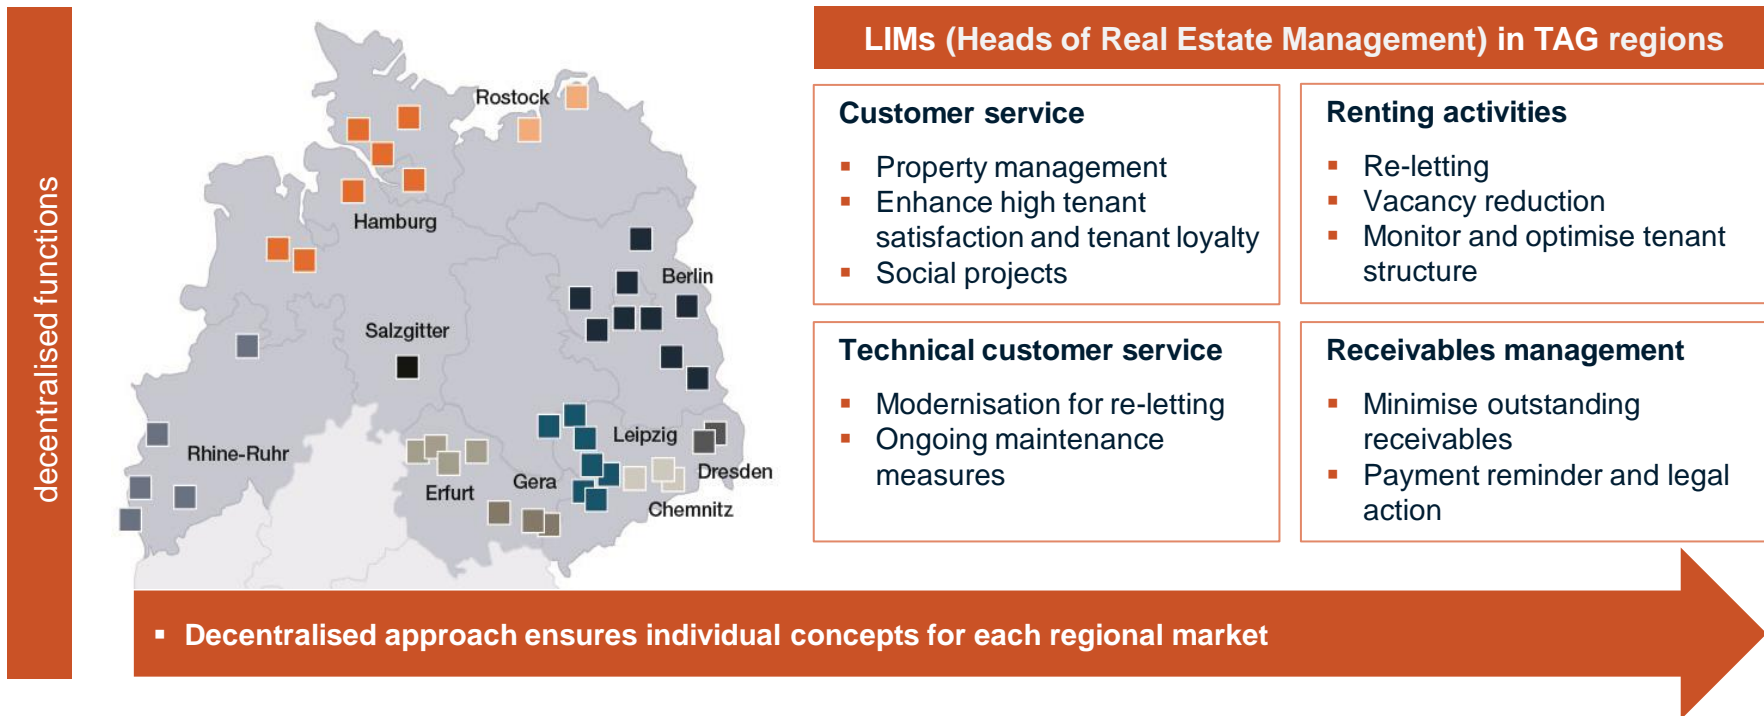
decentralised functions

Rostock
Hamburg
Berlin
Salzgitter
Rhine-Ruhr
Leipzig
Dresden
Erfurt
Gera
Chemnitz

LIMs (Heads of Real Estate Management) in TAG regions

Customer service
▪ Property management
▪ Enhance high tenant satisfaction and tenant loyalty
▪ Social projects

Renting activities
▪ Re-letting
▪ Vacancy reduction
▪ Monitor and optimise tenant structure

Technical customer service
▪ Modernisation for re-letting
▪ Ongoing maintenance measures

Receivables management
▪ Minimise outstanding receivables
▪ Payment reminder and legal action

▪ Decentralised approach ensures individual concepts for each regional market